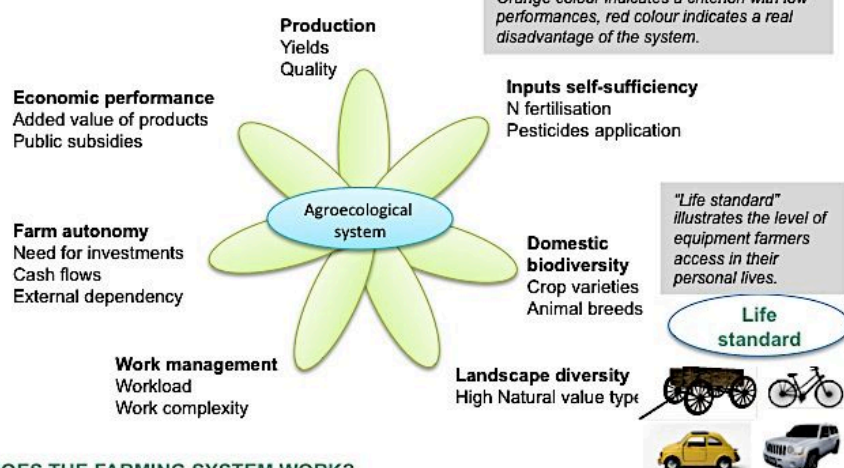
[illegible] colour indicates a criterion with low performances, red colour indicates a real disadvantage of the system.

Production
Yields
Quality

Inputs self-sufficiency
N fertilisation
Pesticides application

Economic performance
Added value of products
Public subsidies

Agroecological system

"Life standard" illustrates the level of equipment farmers access in their personal lives.

Farm autonomy
Need for investments
Cash flows
External dependency

Domestic biodiversity
Crop varieties
Animal breeds

Life standard

Work management
Workload
Work complexity

Landscape diversity
High Natural value type

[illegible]OES THE FARMING SYSTEM WORK?